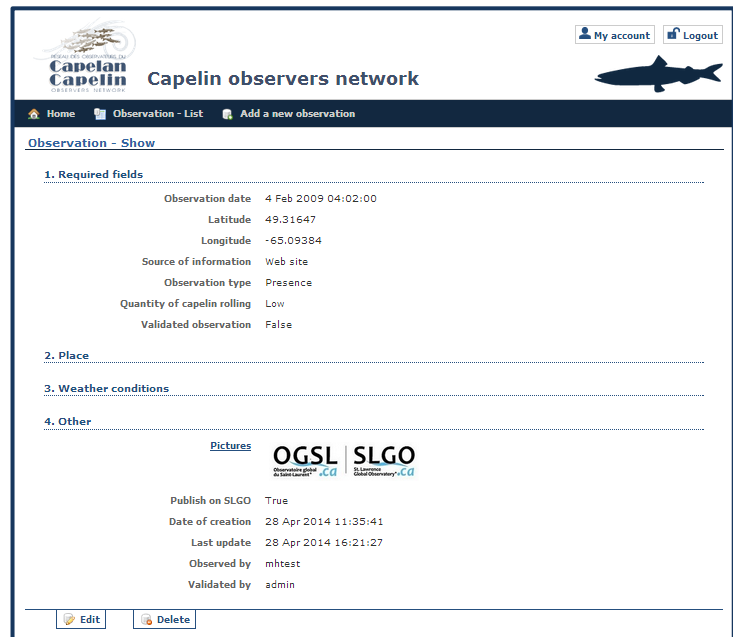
RÉSEAU DES OBSERVATEURS DU
Capelan
Capelin
OBSERVERS NETWORK

Capelin observers network

My account
Logout

Home
Observation - List
Add a new observation

Observation - Show

1. Required fields

| | |
|---|---|
| Observation date | 4 Feb 2009 04:02:00 |
| Latitude | 49.31647 |
| Longitude | -65.09384 |
| Source of information | Web site |
| Observation type | Presence |
| Quantity of capelin rolling | Low |
| Validated observation | False |

2. Place

3. Weather conditions

4. Other

Pictures

OGSL.ca
Observatoire global du Saint-Laurent
SLGO.ca
St. Lawrence Global Observatory

| | |
|---|---|
| Publish on SLGO | True |
| Date of creation | 28 Apr 2014 11:35:41 |
| Last update | 28 Apr 2014 16:21:27 |
| Observed by | mhtest |
| Validated by | admin |

Edit
Delete